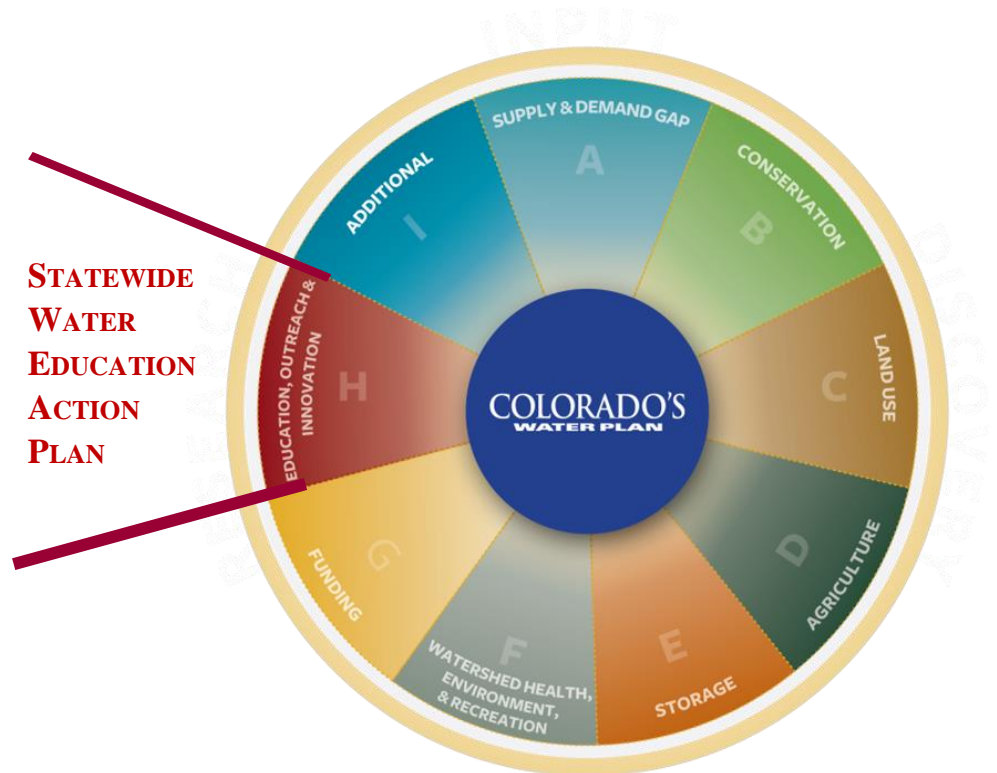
STATEWIDE WATER EDUCATION ACTION PLAN

INPUT

DISCOVERY

RESEARCH

SUPPLY & DEMAND GAP
A

CONSERVATION
B

LAND USE
C

AGRICULTURE
D

STORAGE
E

WATERSHED HEALTH, ENVIRONMENT, & RECREATION
F

FUNDING
G

EDUCATION, OUTREACH & INNOVATION
H

ADDITIONAL
I

COLORADO'S
WATER PLAN